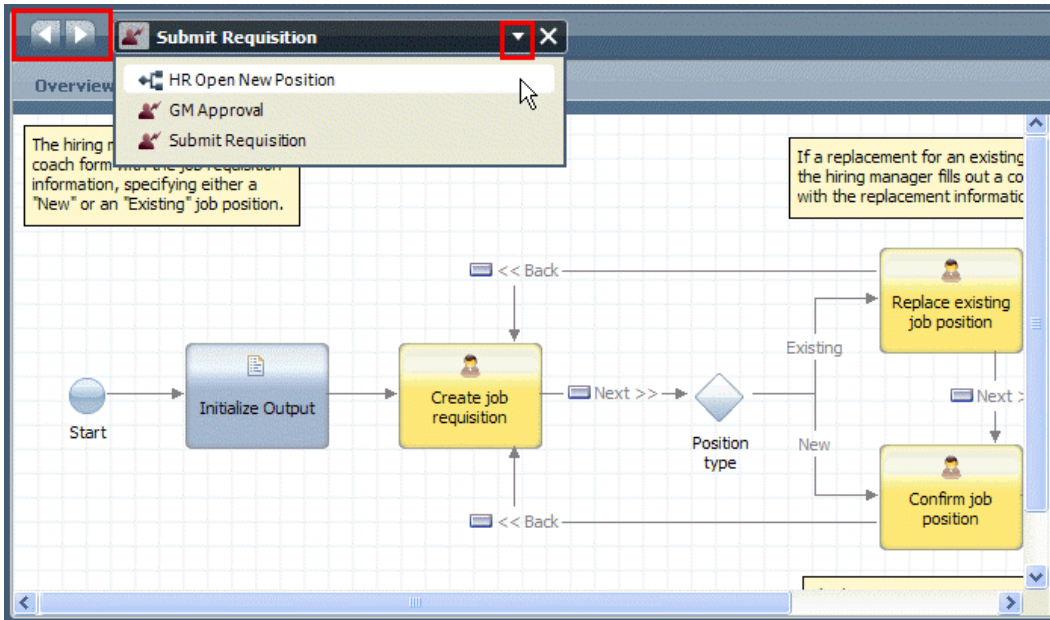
Submit Requisition

HR Open New Position
GM Approval
Submit Requisition

Overview

The hiring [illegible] coach form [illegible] information, specifying either a "New" or an "Existing" job position.

If a replacement for an existing the hiring manager fills out a co with the replacement informatio

<< Back

Replace existing job position

Existing

Start

Initialize Output

Create job requisition

Next >>

Position type

Next >

New

Confirm job position

<< Back